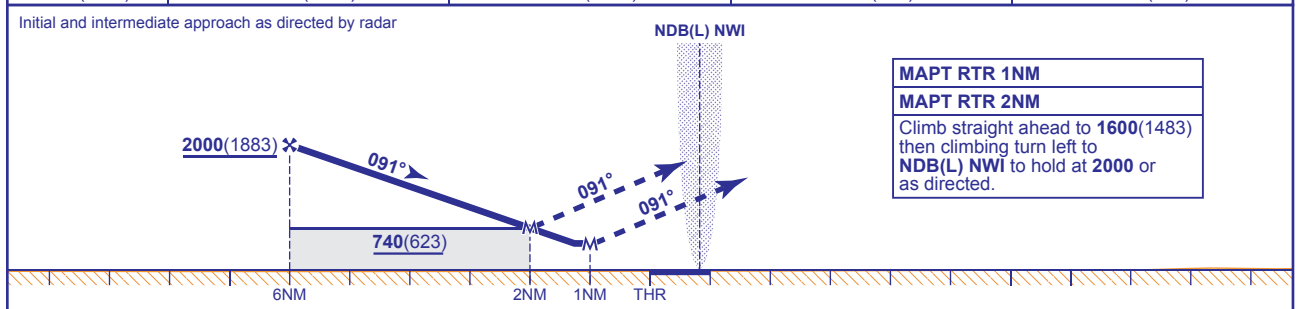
Initial and intermediate approach as directed by radar

NDB(L) NWI

2000(1883)

091°

091°

091°

740(623)

| MAPT RTR 1NM |
|---|
| MAPT RTR 2NM |
| Climb straight ahead to 1600(1483) then climbing turn left to NDB(L) NWI to hold at 2000 or as directed. |

6NM

2NM

1NM

THR